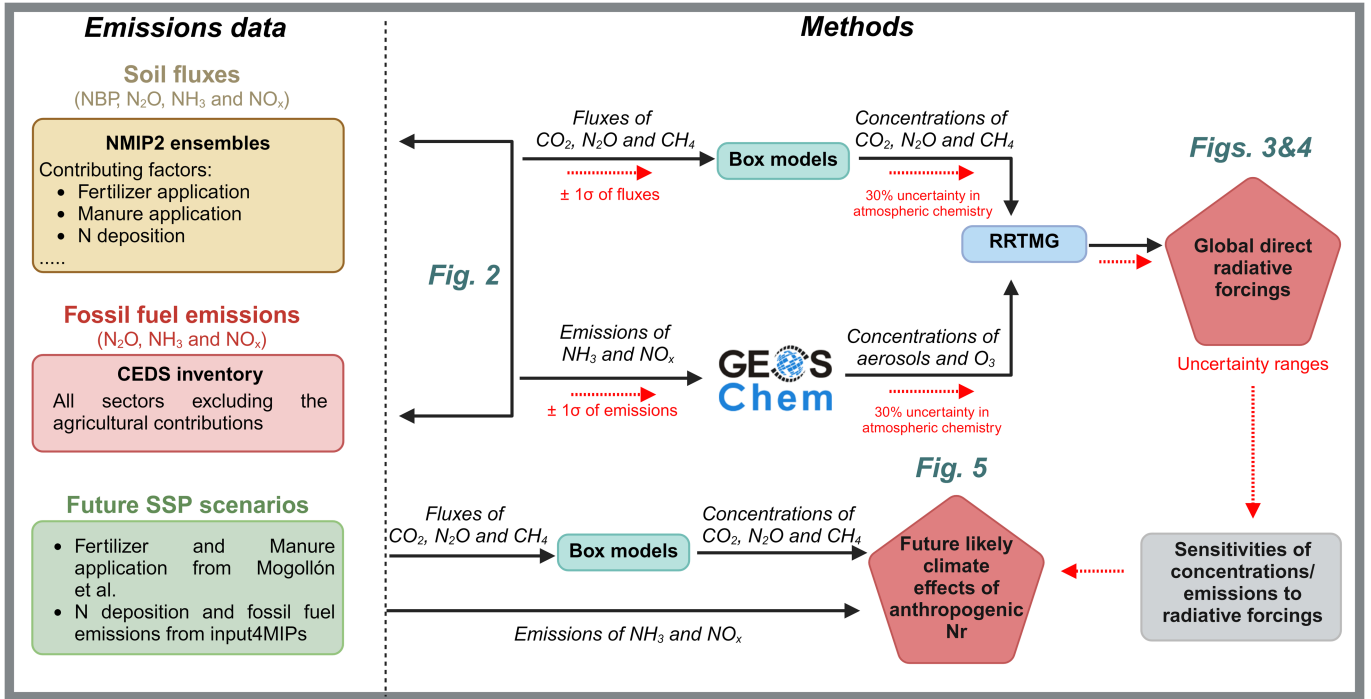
Emissions data

Methods

Soil fluxes
(NBP, $N_2O$, $NH_3$ and $NO_x$)

NMIP2 ensembles
Contributing factors:
- Fertilizer application
- Manure application
- N deposition
.....

Fossil fuel emissions
($N_2O$, $NH_3$ and $NO_x$)

CEDS inventory
All sectors excluding the agricultural contributions

Future SSP scenarios
- Fertilizer and Manure application from Mogollón et al.
- N deposition and fossil fuel emissions from input4MIPs

Fig. 2

Fluxes of $CO_2$, $N_2O$ and $CH_4$
± 1σ of fluxes

Box models

Concentrations of $CO_2$, $N_2O$ and $CH_4$
30% uncertainty in atmospheric chemistry

Figs. 3&4

RRTMG

Global direct radiative forcings

Uncertainty ranges

Emissions of $NH_3$ and $NO_x$
± 1σ of emissions

GEOS Chem

Concentrations of aerosols and $O_3$
30% uncertainty in atmospheric chemistry

Fig. 5

Fluxes of $CO_2$, $N_2O$ and $CH_4$

Box models

Concentrations of $CO_2$, $N_2O$ and $CH_4$

Future likely climate effects of anthropogenic Nr

Sensitivities of concentrations/ emissions to radiative forcings

Emissions of $NH_3$ and $NO_x$